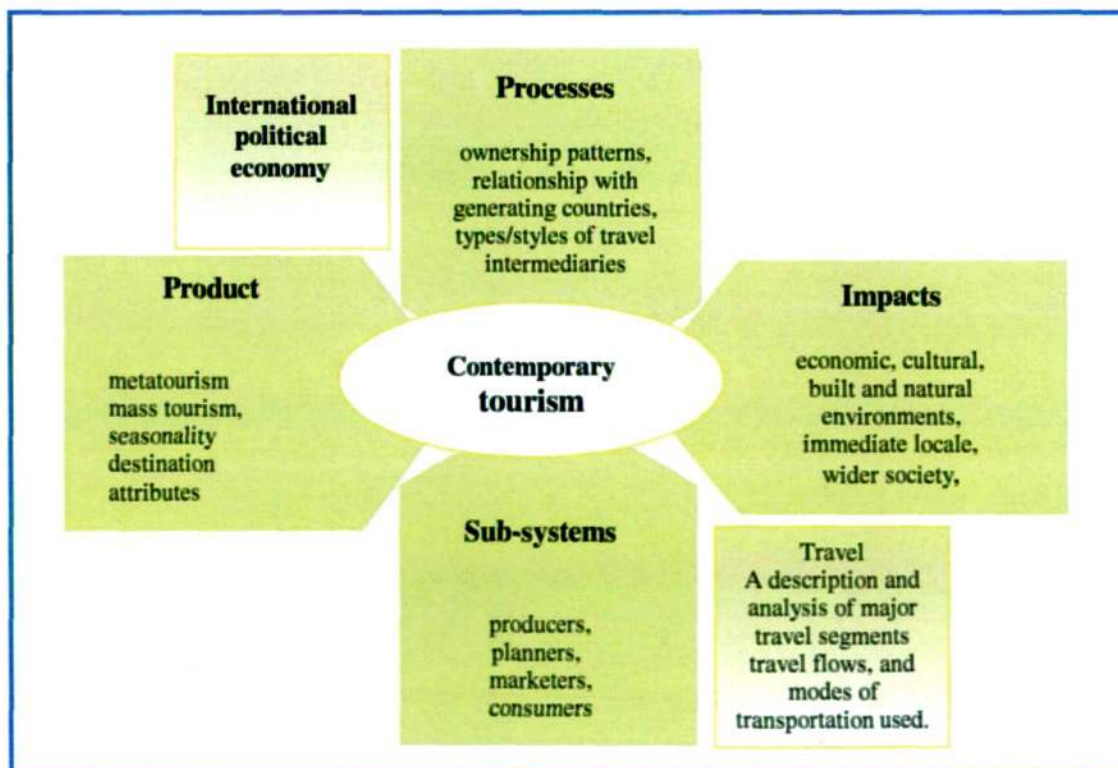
International political economy

Processes

ownership patterns, relationship with generating countries, types/styles of travel intermediaries

Product

metatourism
mass tourism,
seasonality
destination attributes

Contemporary tourism

Impacts

economic, cultural, built and natural environments, immediate locale, wider society,

Sub-systems

producers,
planners,
marketers,
consumers

Travel
A description and analysis of major travel segments travel flows, and modes of transportation used.